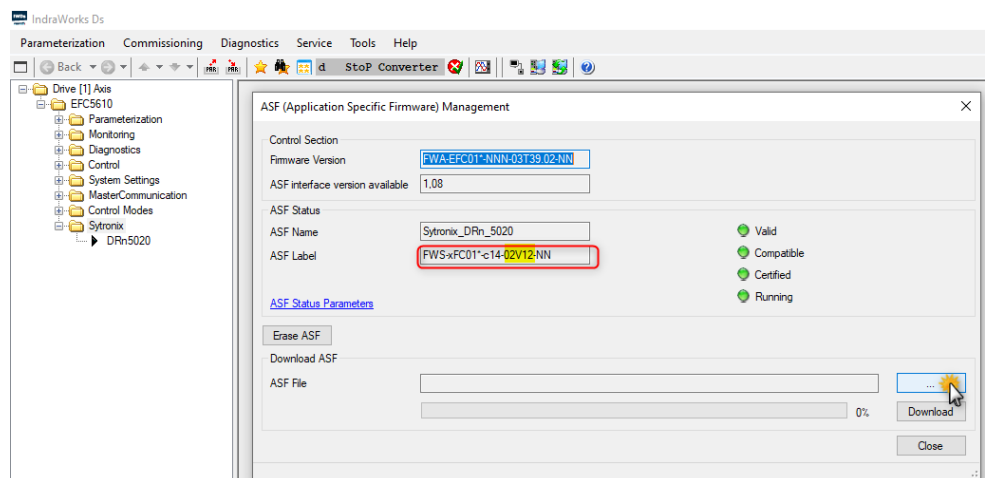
IndraWorks Ds

Parameterization Commissioning Diagnostics Service Tools Help

Back

d StoP Converter

Drive [1] Axis
EFC5610
Parameterization
Monitoring
Diagnostics
Control
System Settings
MasterCommunication
Control Modes
Sytronix
DRn5020

ASF (Application Specific Firmware) Management

Control Section
Firmware Version FWA-EFC01*-NNN-03T39.02-NN
ASF interface version available 1,08

ASF Status
ASF Name Sytronix_DRn_5020
ASF Label FWS-xFC01*-c14-02V12-NN

Valid
Compatible
Certified
Running

ASF Status Parameters

Erase ASF

Download ASF
ASF File
...
0%
Download

Close